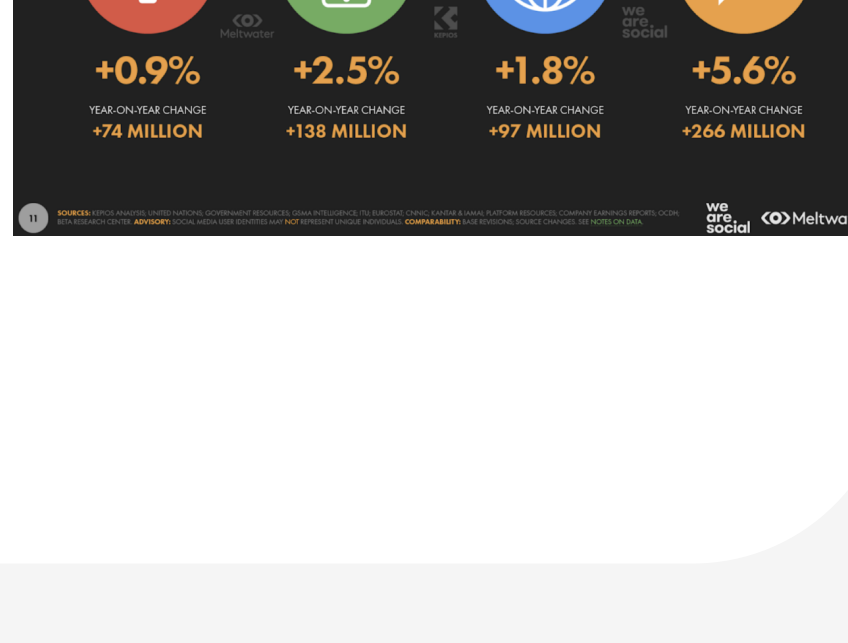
Meltwater

KEPIOS

we are social

+0.9%
YEAR-ON-YEAR CHANGE
+74 MILLION

+2.5%
YEAR-ON-YEAR CHANGE
+138 MILLION

+1.8%
YEAR-ON-YEAR CHANGE
+97 MILLION

+5.6%
YEAR-ON-YEAR CHANGE
+266 MILLION

11

SOURCES: KEPIOS ANALYSIS; UNITED NATIONS; GOVERNMENT RESOURCES; GSMA INTELLIGENCE; ITU; EUROSTAT; CNNIC; KANTAR & IAMAI; PLATFORM RESOURCES; COMPANY EARNINGS REPORTS; OCDN; BETA RESEARCH CENTER. ADVISORY: SOCIAL MEDIA USER IDENTITIES MAY NOT REPRESENT UNIQUE INDIVIDUALS. COMPARABILITY: BASE REVISIONS; SOURCE CHANGES. SEE NOTES ON DATA.

we are social

Meltwa